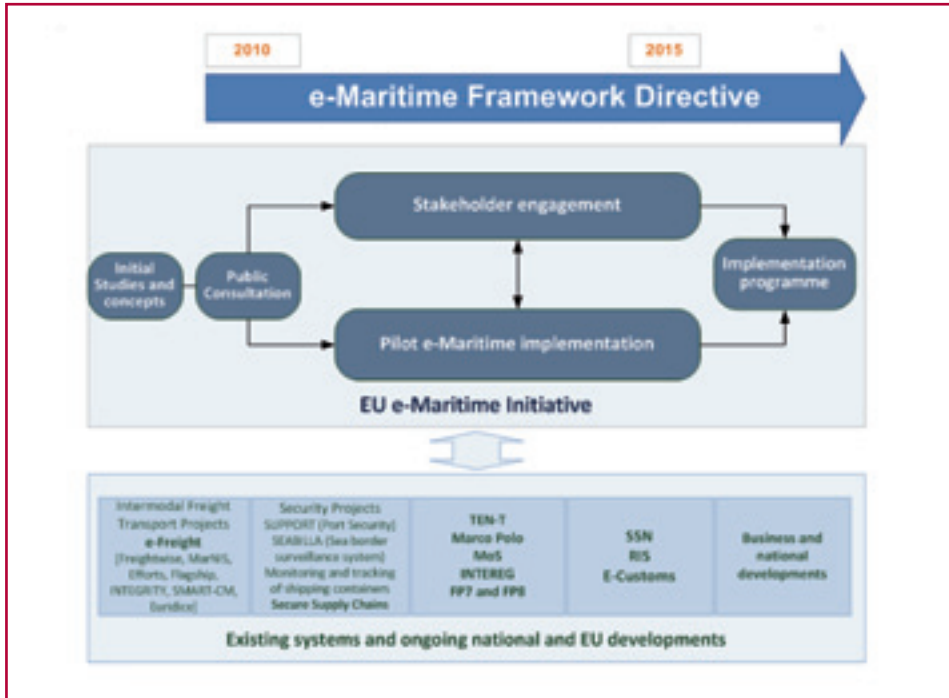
2010

2015

e-Maritime Framework Directive

Initial Studies and concepts

Public Consultation

Stakeholder engagement

Pilot e-Maritime implementation

Implementation programme

EU e-Maritime Initiative

Intermodal Freight Transport Projects
e-Freight
[Freightwise, MarNIS, Efforts, Flagship, INTEGRITY, SMART-CM, Euridice]

Security Projects
SUPPORT (Port Security)
SEABILLA (Sea border surveillance system)
Monitoring and tracking of shipping containers
Secure Supply Chains

TEN-T
Marco Polo
MoS
INTEREG
FP7 and FP8

SSN
RIS
E-Customs

Business and national developments

Existing systems and ongoing national and EU developments